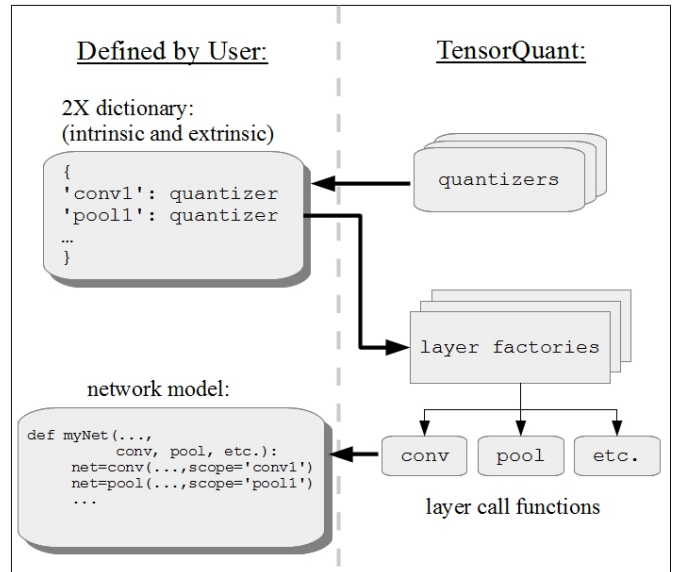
Defined by User:

TensorQuant:

2X dictionary:
(intrinsic and extrinsic)

{
'conv1': quantizer
'pool1': quantizer
...
}

quantizers

layer factories

network model:

def myNet(...,
        conv, pool, etc.):
    net=conv(...,scope='conv1')
    net=pool(...,scope='pool1')
    ...

conv

pool

etc.

layer call functions